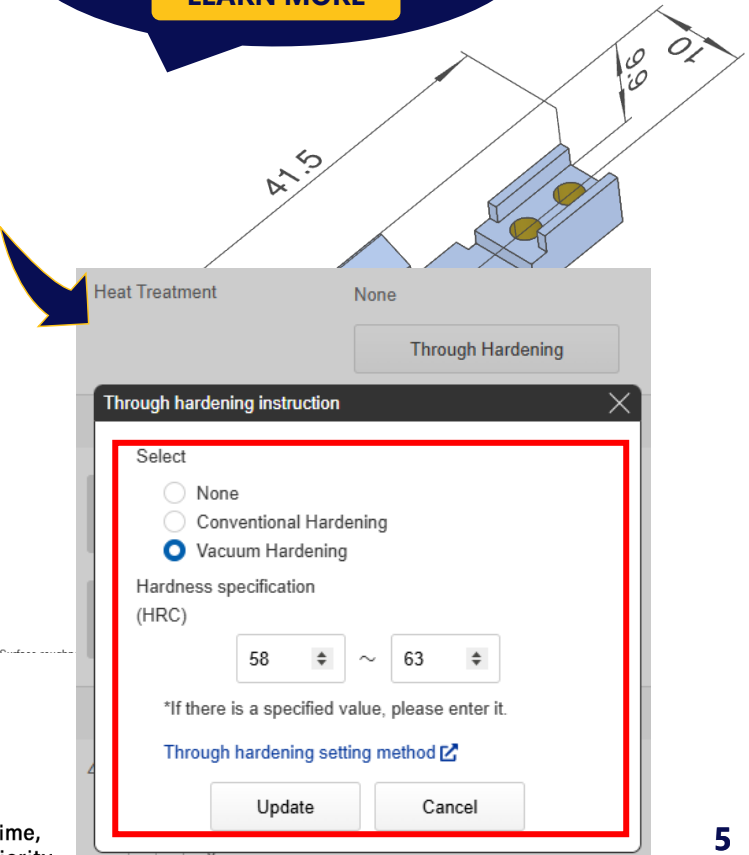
LEARN MORE

10

6.9

41.5

Heat Treatment

None

Through Hardening

Through hardening instruction

Select

None

Conventional Hardening

Vacuum Hardening

Hardness specification (HRC)

58

～

63

*If there is a specified value, please enter it.

Through hardening setting method

Update

Cancel

Surface roughn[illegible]

4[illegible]

ime,

iority

5